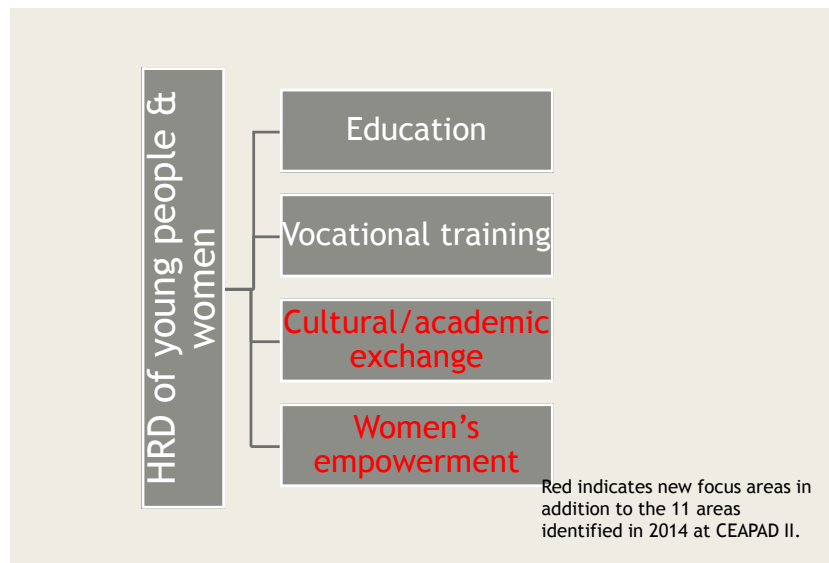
HRD of young people & women

Education

Vocational training

Cultural/academic exchange

Women’s empowerment

Red indicates new focus areas in addition to the 11 areas identified in 2014 at CEAPAD II.